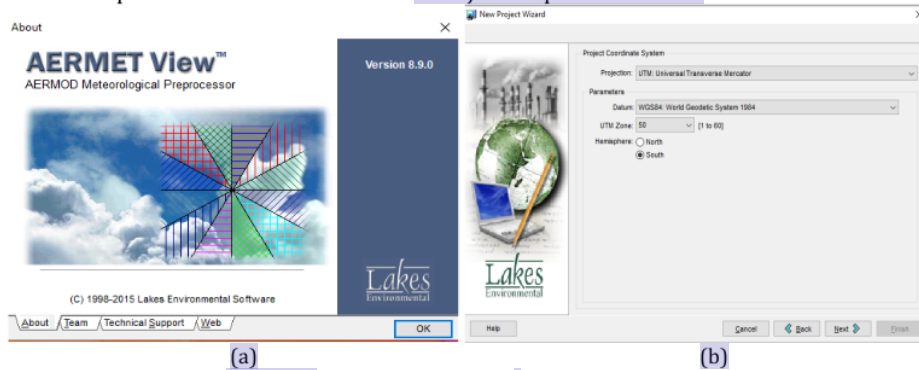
About

AERMET View™
AERMOD Meteorological Preprocessor

Version 8.9.0

Lakes Environmental

(C) 1998-2015 Lakes Environmental Software

About | Team | Technical Support | Web

OK

(a)

New Project Wizard

Project Coordinate System

Projection: UTM: Universal Transverse Mercator

Parameters

Datum: WGS84: World Geodetic System 1984

UTM Zone: 50 [1 to 60]

Hemisphere: North
South

Lakes Environmental

Help

Cancel | Back | Next | Finish

(b)